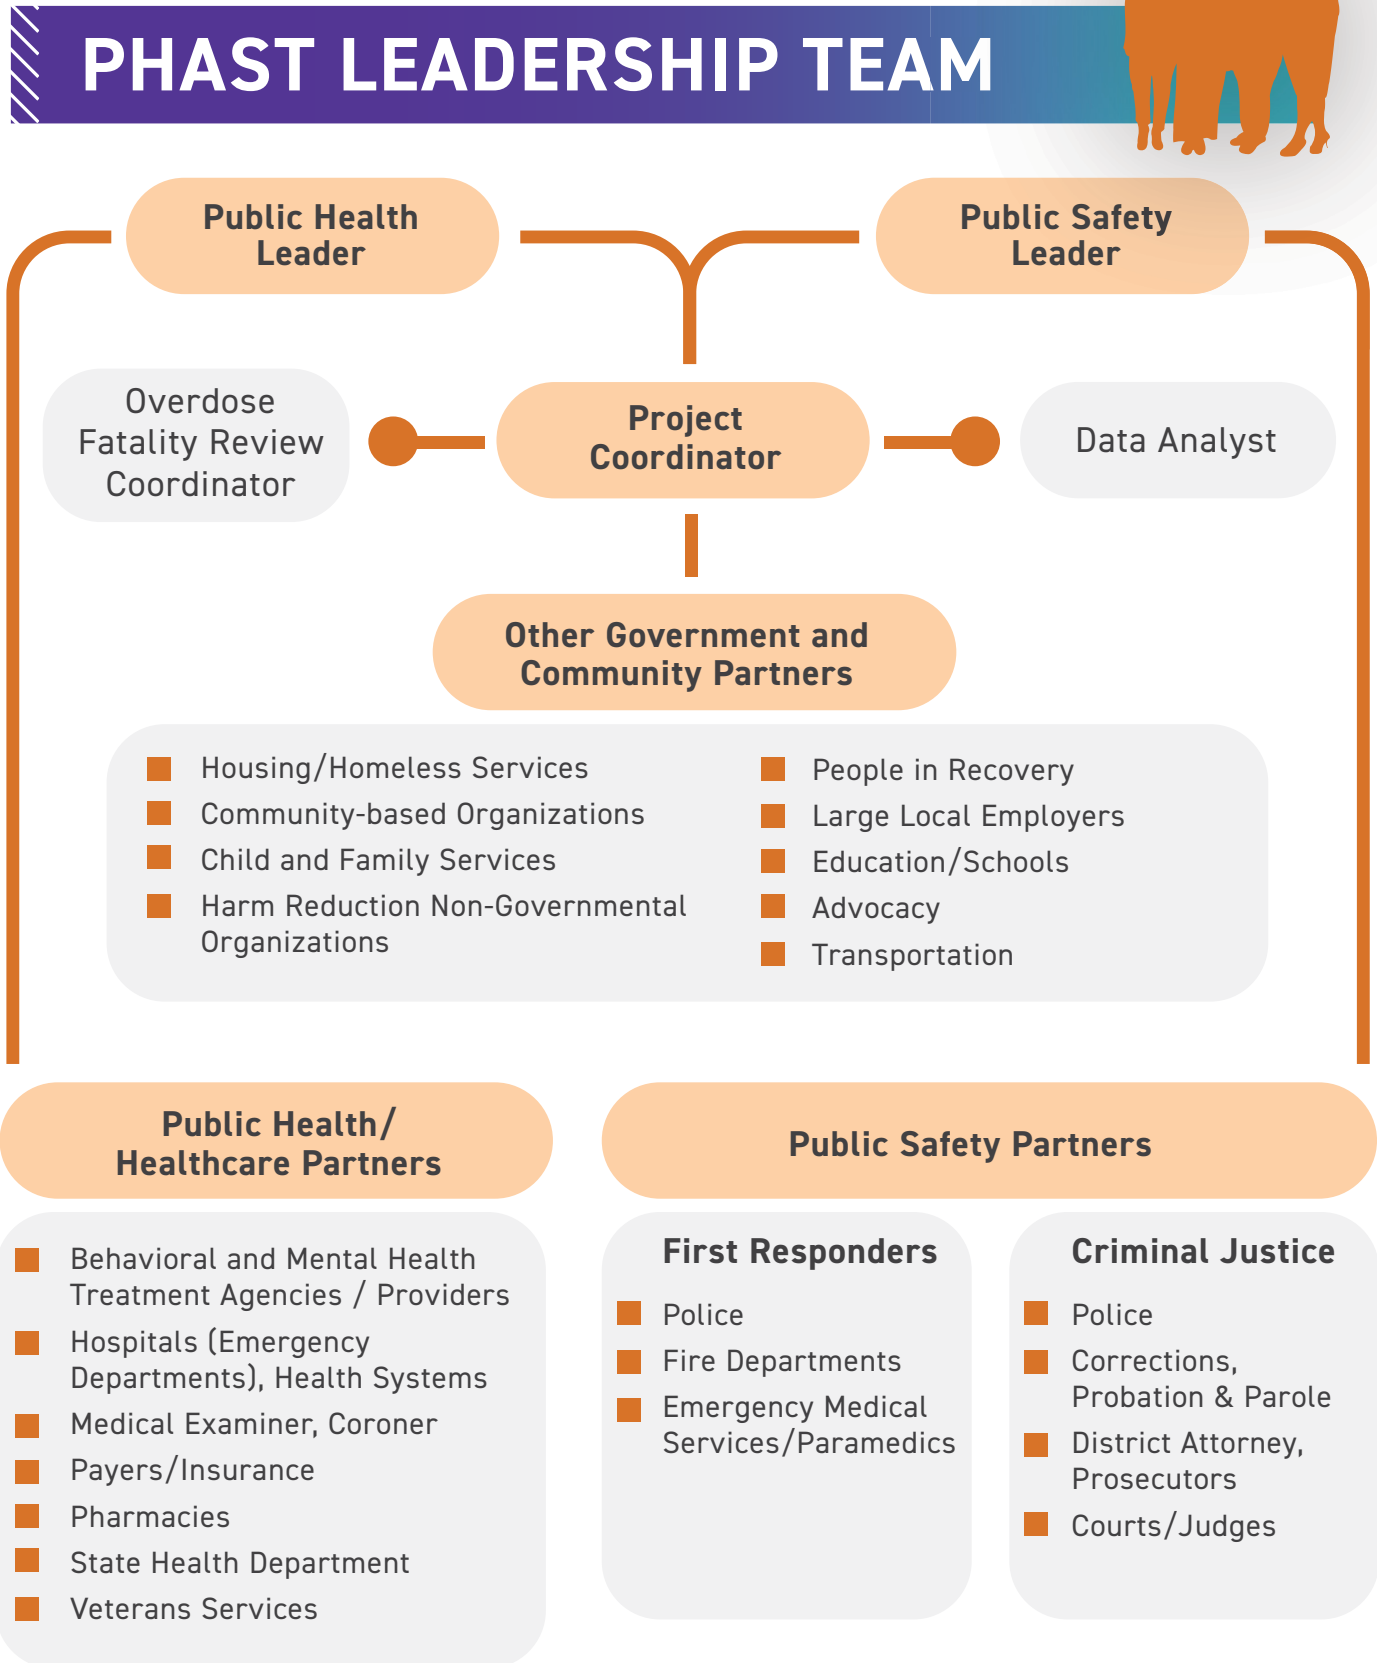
PHAST LEADERSHIP TEAM

Public Health Leader

Public Safety Leader

Overdose Fatality Review Coordinator

Project Coordinator

Data Analyst

Other Government and Community Partners

Housing/Homeless Services
Community-based Organizations
Child and Family Services
Harm Reduction Non-Governmental Organizations

People in Recovery
Large Local Employers
Education/Schools
Advocacy
Transportation

Public Health/ Healthcare Partners

Behavioral and Mental Health Treatment Agencies / Providers
Hospitals (Emergency Departments), Health Systems
Medical Examiner, Coroner
Payers/Insurance
Pharmacies
State Health Department
Veterans Services

Public Safety Partners

First Responders
Police
Fire Departments
Emergency Medical Services/Paramedics

Criminal Justice
Police
Corrections, Probation & Parole
District Attorney, Prosecutors
Courts/Judges